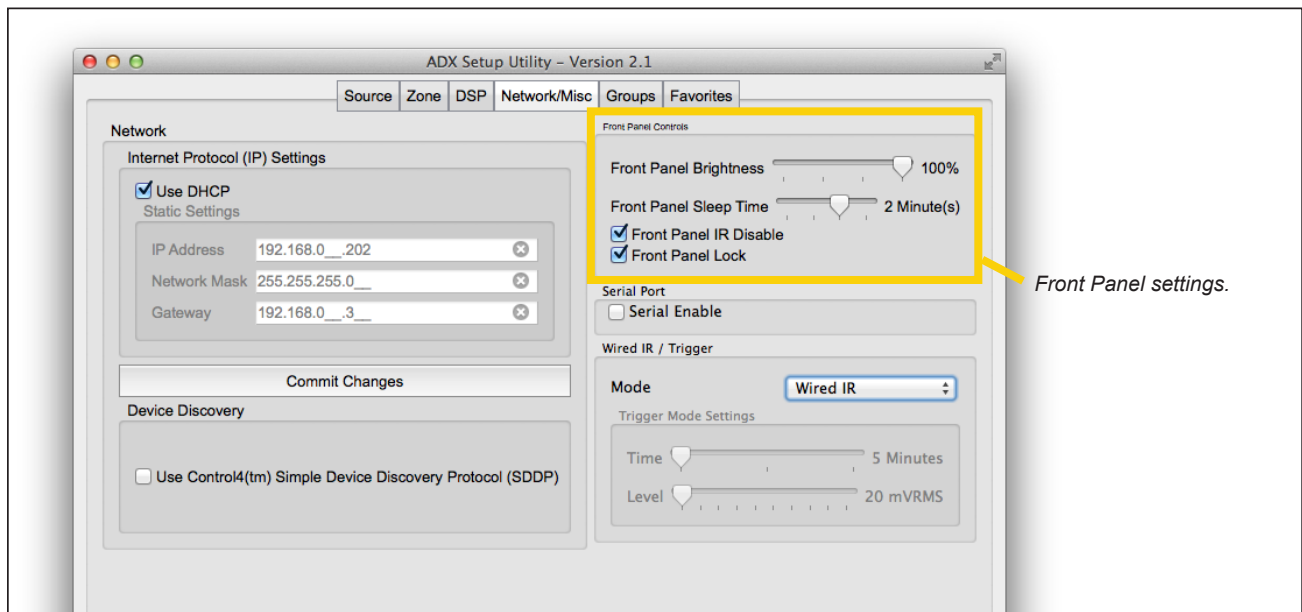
ADX Setup Utility – Version 2.1

Source | Zone | DSP | Network/Misc | Groups | Favorites

Network

Internet Protocol (IP) Settings

Use DHCP

Static Settings

IP Address 192.168.0__.202

Network Mask 255.255.255.0__

Gateway 192.168.0__.3__

Commit Changes

Device Discovery

Use Control4(tm) Simple Device Discovery Protocol (SDDP)

Front Panel Controls

Front Panel Brightness 100%

Front Panel Sleep Time 2 Minute(s)

Front Panel IR Disable

Front Panel Lock

Front Panel settings.

Serial Port

Serial Enable

Wired IR / Trigger

Mode Wired IR

Trigger Mode Settings

Time 5 Minutes

Level 20 mVRMS